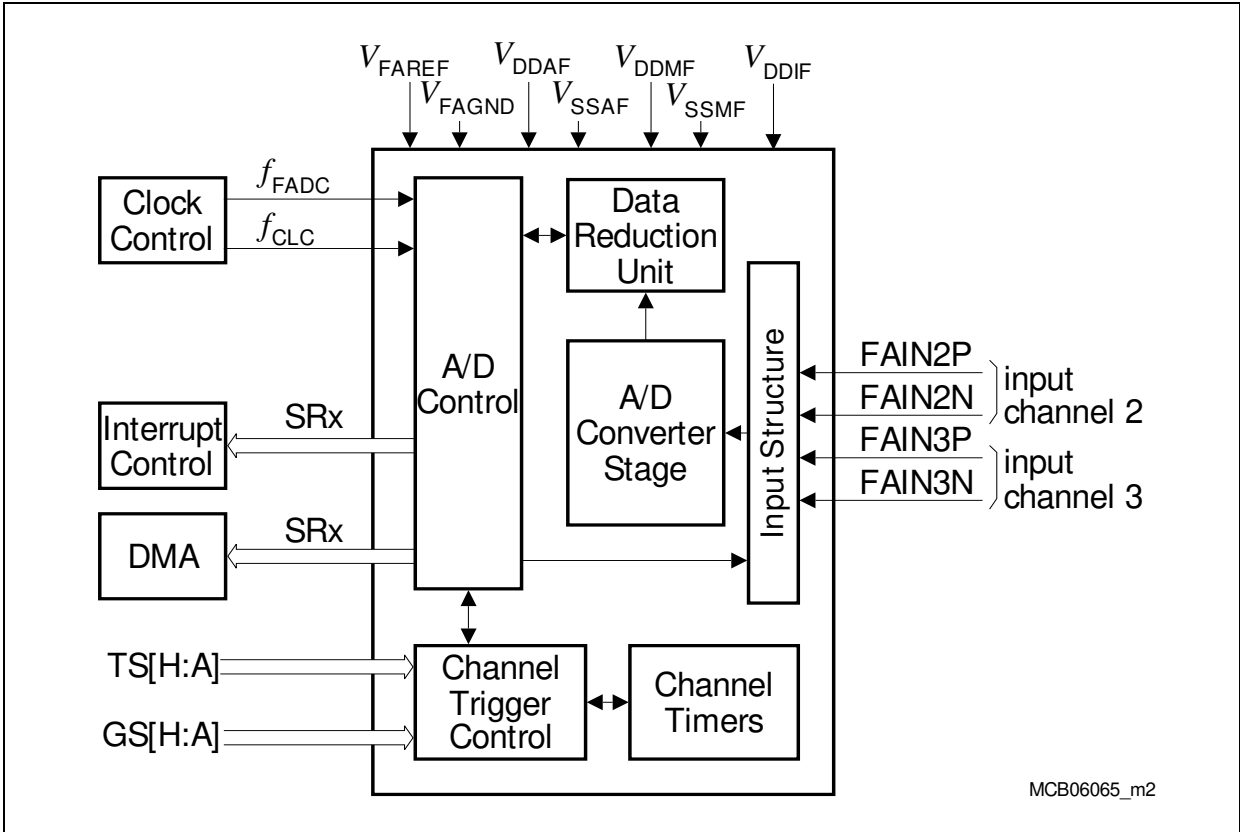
$V_{FAREF}$ $V_{FAGND}$ $V_{DDAF}$ $V_{SSAF}$ $V_{DDMF}$ $V_{SSMF}$ $V_{DDIF}$

Clock Control

$f_{FADC}$

$f_{CLC}$

A/D Control

Data Reduction Unit

A/D Converter Stage

Input Structure

FAIN2P

FAIN2N

input channel 2

FAIN3P

FAIN3N

input channel 3

Interrupt Control

SRx

DMA

SRx

TS[H:A]

GS[H:A]

Channel Trigger Control

Channel Timers

MCB06065_m2